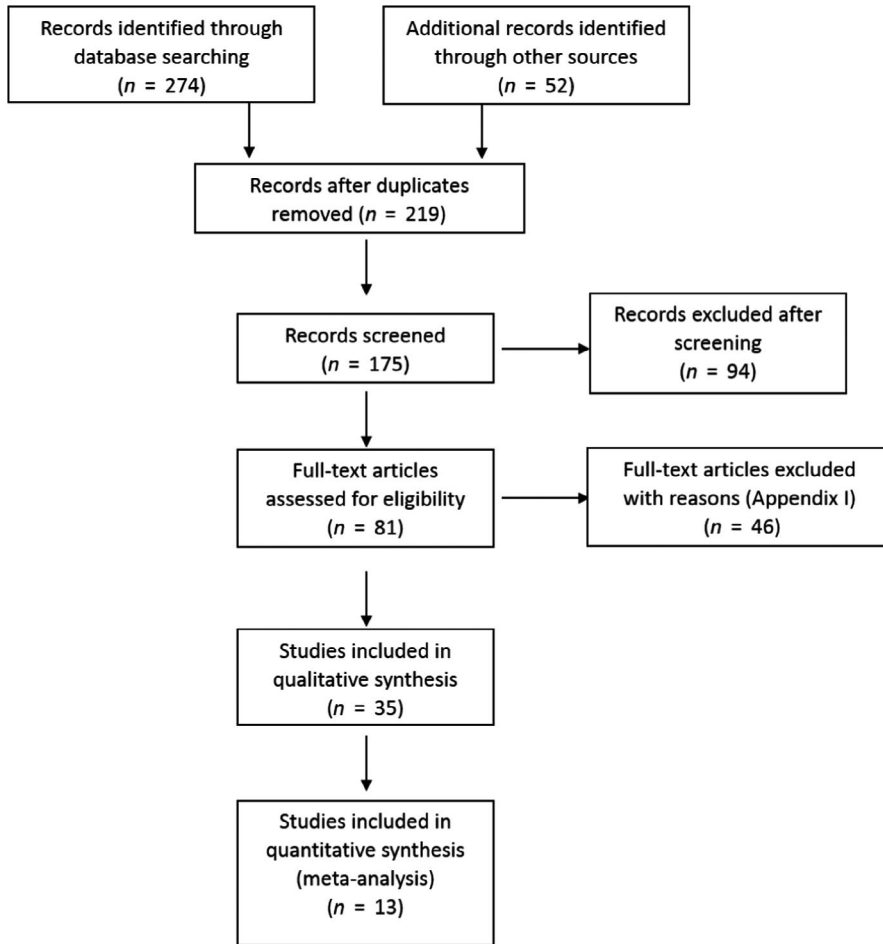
Records identified through database searching
($n$ = 274)

Additional records identified through other sources
($n$ = 52)

Records after duplicates removed ($n$ = 219)

Records screened
($n$ = 175)

Records excluded after screening
($n$ = 94)

Full-text articles assessed for eligibility
($n$ = 81)

Full-text articles excluded with reasons (Appendix I)
($n$ = 46)

Studies included in qualitative synthesis
($n$ = 35)

Studies included in quantitative synthesis (meta-analysis)
($n$ = 13)